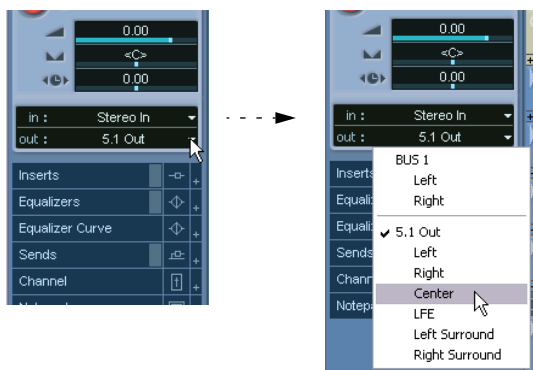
0.00
<C>
0.00
in : Stereo In
out : 5.1 Out
Inserts
Equalizers
Equalizer Curve
Sends
Channel
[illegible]

0.00
<C>
0.00
in : Stereo In
out : 5.1 Out
Inserts
Equali
Equali
Sends
Chann
Notepa
BUS 1
Left
Right
✓ 5.1 Out
Left
Right
Center
LFE
Left Surround
Right Surround